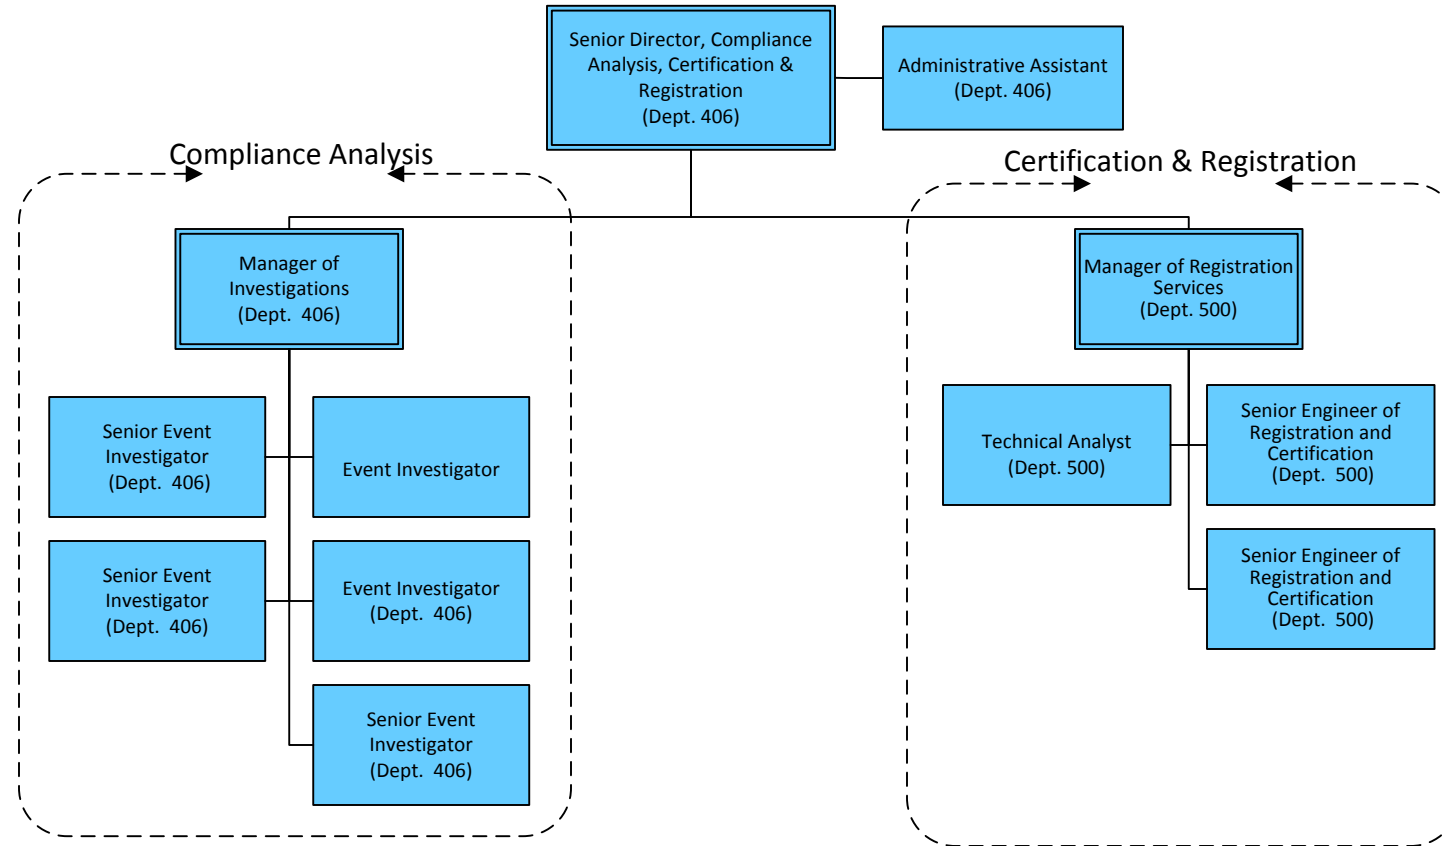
Senior Director, Compliance Analysis, Certification & Registration (Dept. 406)

Administrative Assistant (Dept. 406)

Compliance Analysis

Certification & Registration

Manager of Investigations (Dept. 406)

Manager of Registration Services (Dept. 500)

Senior Event Investigator (Dept. 406)

Event Investigator

Senior Event Investigator (Dept. 406)

Event Investigator (Dept. 406)

Senior Event Investigator (Dept. 406)

Technical Analyst (Dept. 500)

Senior Engineer of Registration and Certification (Dept. 500)

Senior Engineer of Registration and Certification (Dept. 500)